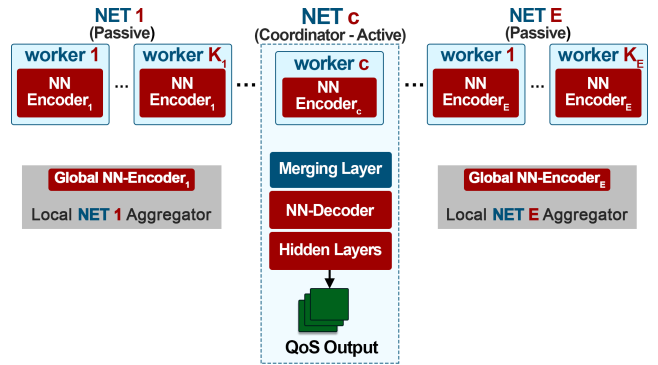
NET 1
(Passive)

worker 1
NN Encoder$_1$

...

worker K$_1$
NN Encoder$_1$

...

NET c
(Coordinator - Active)

worker c
NN Encoder$_c$

Merging Layer
NN-Decoder
Hidden Layers

QoS Output

...

NET E
(Passive)

worker 1
NN Encoder$_E$

...

worker K$_E$
NN Encoder$_E$

Global NN-Encoder$_1$
Local NET 1 Aggregator

Global NN-Encoder$_E$
Local NET E Aggregator